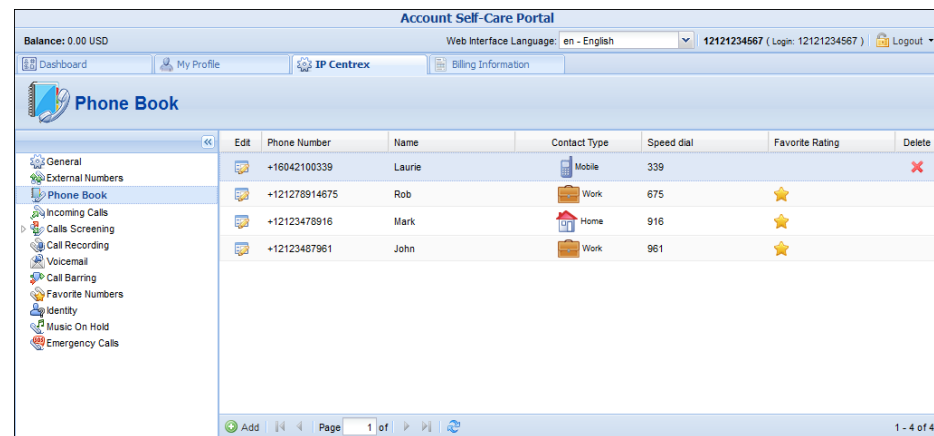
Account Self-Care Portal

Balance: 0.00 USD

Web Interface Language: en - English

12121234567 ( Login: 12121234567 ) Logout

Dashboard | My Profile | IP Centrex | Billing Information

Phone Book

General
External Numbers
Phone Book
Incoming Calls
Calls Screening
Call Recording
Voicemail
Call Barring
Favorite Numbers
Identity
Music On Hold
Emergency Calls

| Edit | Phone Number | Name | Contact Type | Speed dial | Favorite Rating | Delete |
|---|---|---|---|---|---|---|
| | +16042100339 | Laurie | Mobile | 339 | | |
| | +121278914675 | Rob | Work | 675 | | |
| | +12123478916 | Mark | Home | 916 | | |
| | +12123487961 | John | Work | 961 | | |

Add | Page 1 of | 1 - 4 of 4